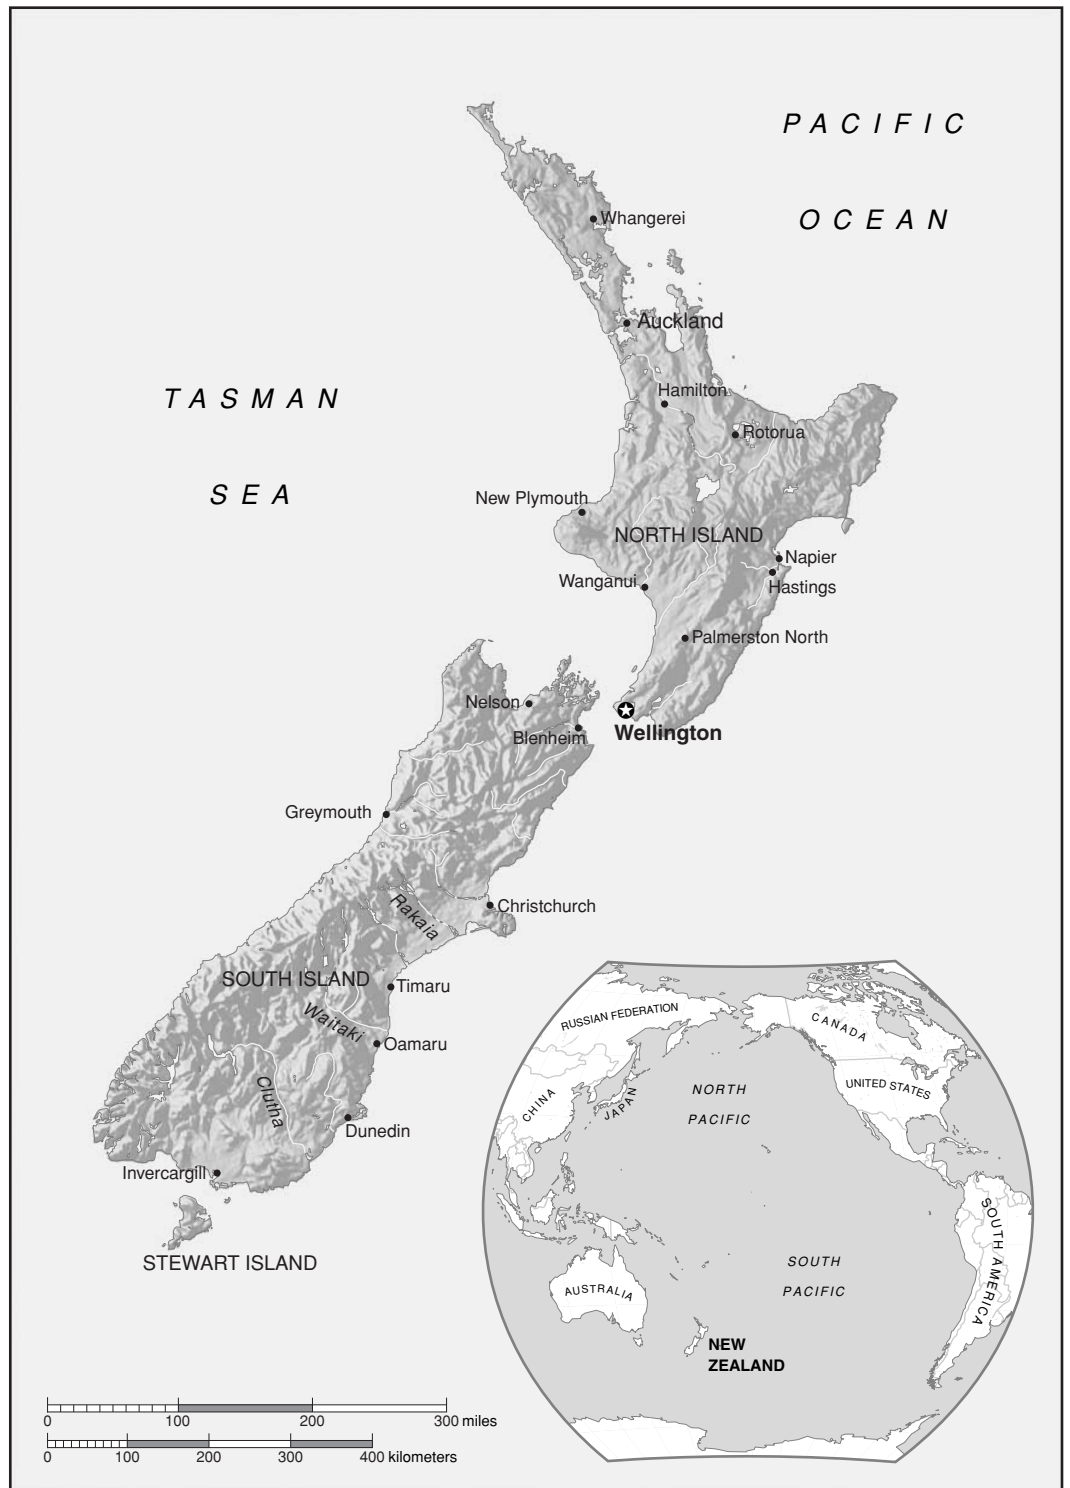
PACIFIC
OCEAN
Whangerei
Auckland
TASMAN
SEA
Hamilton
Rotorua
New Plymouth
NORTH ISLAND
Napier
Hastings
Wanganui
Palmerston North
Nelson
Blenheim
Wellington
Greymouth
Rakaia
Christchurch
SOUTH ISLAND
Timaru
Waitaki
Oamaru
Clutha
Dunedin
Invercargill
STEWART ISLAND

RUSSIAN FEDERATION
CANADA
CHINA
JAPAN
NORTH PACIFIC
UNITED STATES
SOUTH AMERICA
SOUTH PACIFIC
AUSTRALIA
NEW ZEALAND

0 100 200 300 miles
0 100 200 300 400 kilometers